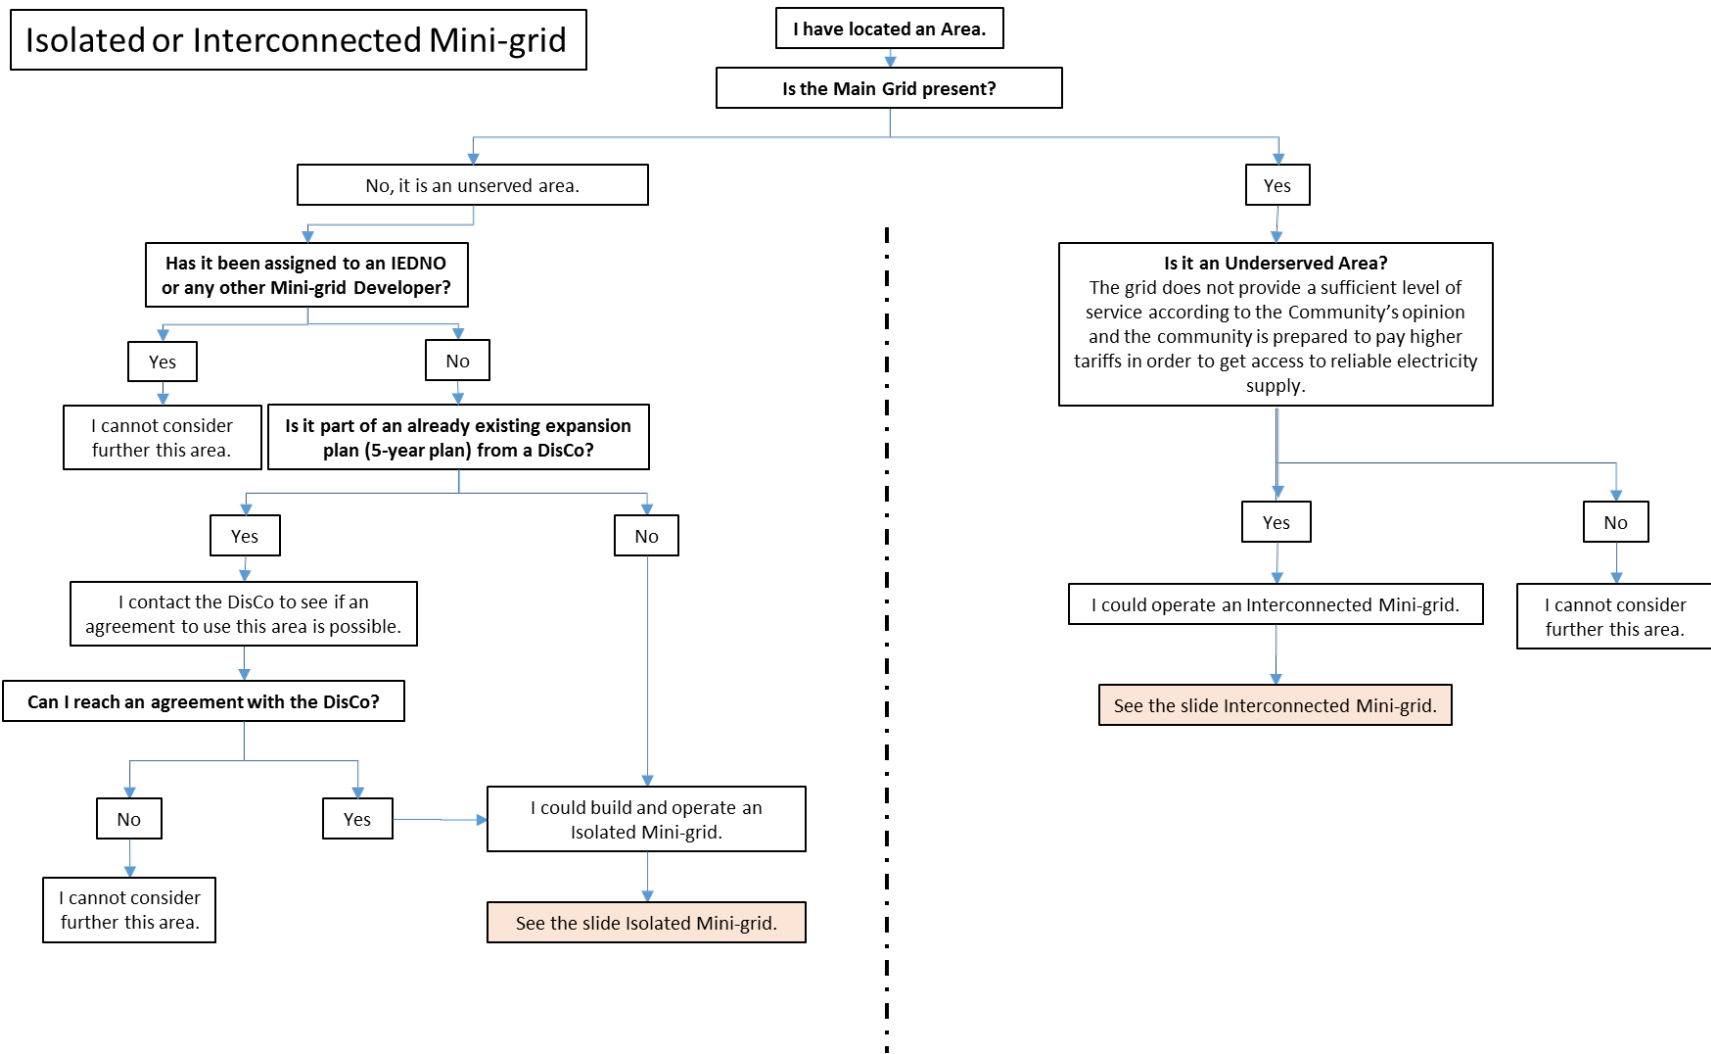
Isolated or Interconnected Mini-grid

I have located an Area.

Is the Main Grid present?

No, it is an unserved area.

Has it been assigned to an IEDNO or any other Mini-grid Developer?

Yes

I cannot consider further this area.

No

Is it part of an already existing expansion plan (5-year plan) from a DisCo?

Yes

I contact the DisCo to see if an agreement to use this area is possible.

Can I reach an agreement with the DisCo?

No

I cannot consider further this area.

Yes

No

I could build and operate an Isolated Mini-grid.

See the slide Isolated Mini-grid.

Yes

Is it an Underserved Area?
The grid does not provide a sufficient level of service according to the Community's opinion and the community is prepared to pay higher tariffs in order to get access to reliable electricity supply.

Yes

I could operate an Interconnected Mini-grid.

See the slide Interconnected Mini-grid.

No

I cannot consider further this area.